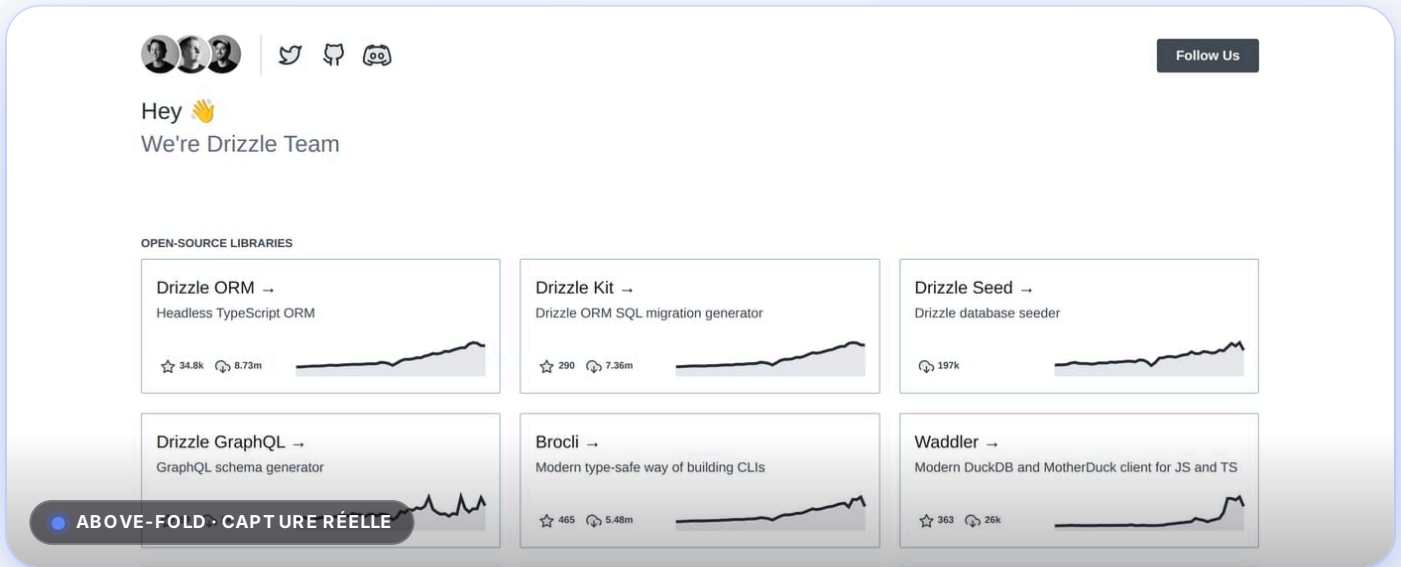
Follow Us

Hey 👋
We're Drizzle Team

OPEN-SOURCE LIBRARIES

Drizzle ORM →
Headless TypeScript ORM
34.8k 8.73m

Drizzle Kit →
Drizzle ORM SQL migration generator
290 7.36m

Drizzle Seed →
Drizzle database seeder
197k

Drizzle GraphQL →
GraphQL schema generator

Brocli →
Modern type-safe way of building CLIs
465 5.48m

Waddler →
Modern DuckDB and MotherDuck client for JS and TS
363 26k

ABOVE-FOLD · CAPTURE RÉELLE